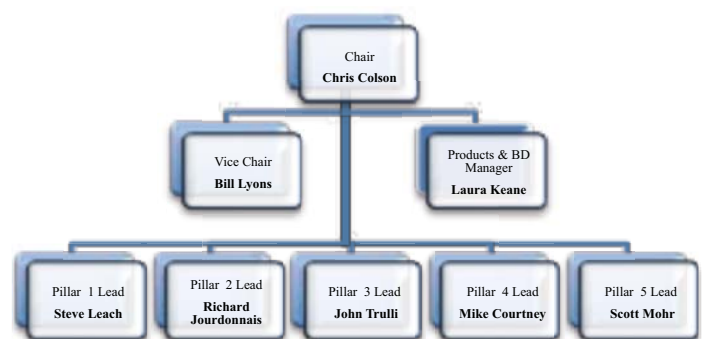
Chair
Chris Colson

Vice Chair
Bill Lyons

Products & BD Manager
Laura Keane

Pillar 1 Lead
Steve Leach

Pillar 2 Lead
Richard Jourdonnais

Pillar 3 Lead
John Trulli

Pillar 4 Lead
Mike Courtney

Pillar 5 Lead
Scott Mohr